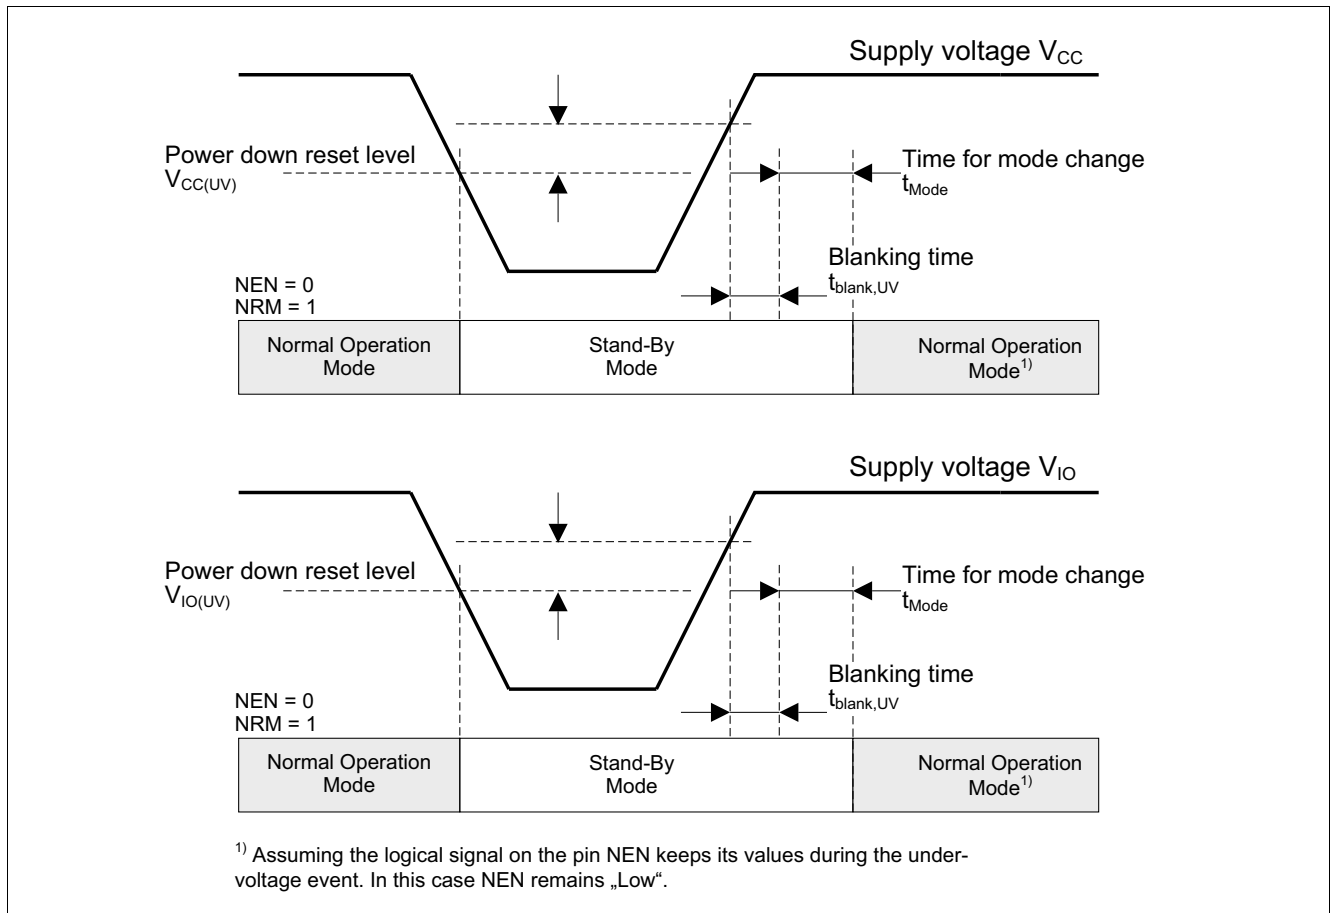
Supply voltage $V_{CC}$

Power down reset level
$V_{CC(UV)}$

Time for mode change
$t_{Mode}$

Blanking time
$t_{blank,UV}$

NEN = 0
NRM = 1

| Normal Operation Mode | Stand-By Mode | Normal Operation Mode$^{1)}$ |
|---|---|---|

Supply voltage $V_{IO}$

Power down reset level
$V_{IO(UV)}$

Time for mode change
$t_{Mode}$

Blanking time
$t_{blank,UV}$

NEN = 0
NRM = 1

| Normal Operation Mode | Stand-By Mode | Normal Operation Mode$^{1)}$ |
|---|---|---|

$^{1)}$ Assuming the logical signal on the pin NEN keeps its values during the undervoltage event. In this case NEN remains „Low".